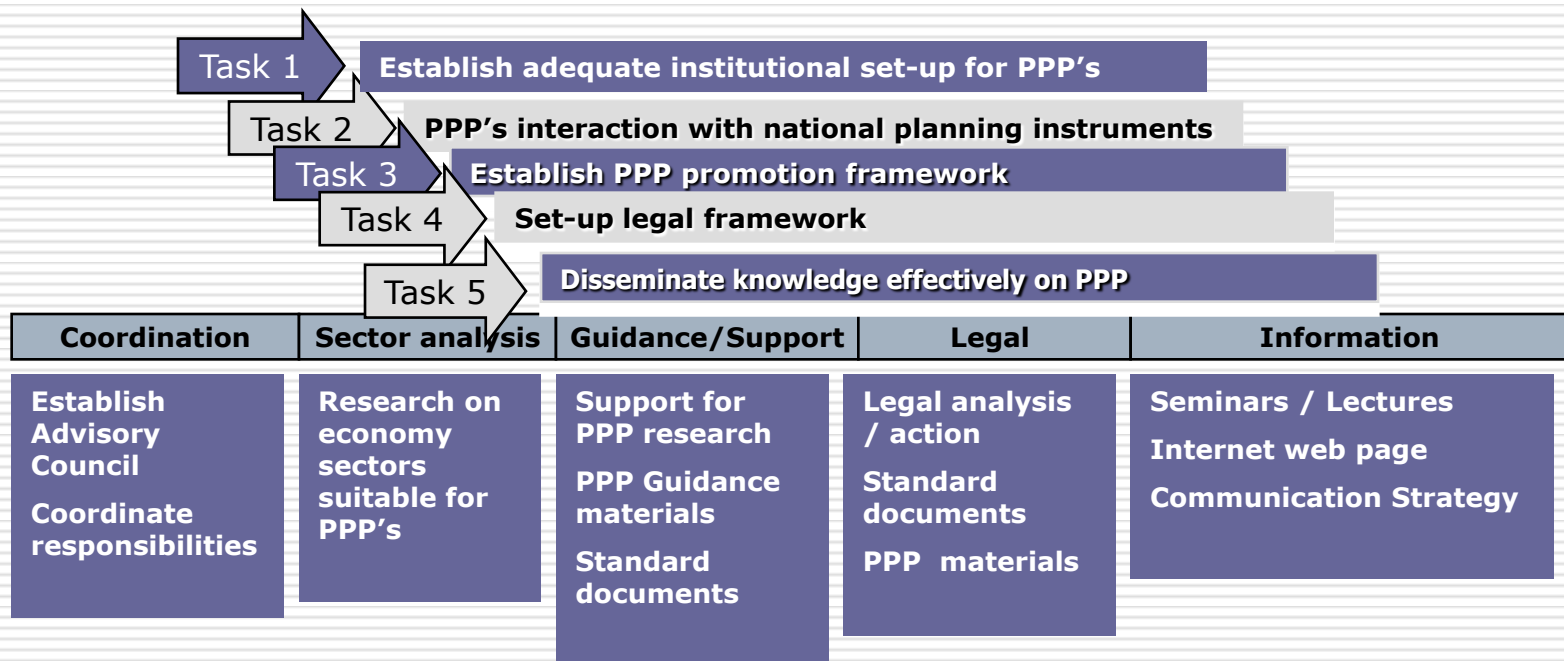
Task 1 Establish adequate institutional set-up for PPP's

Task 2 PPP's interaction with national planning instruments

Task 3 Establish PPP promotion framework

Task 4 Set-up legal framework

Task 5 Disseminate knowledge effectively on PPP

| Coordination | Sector analysis | Guidance/Support | Legal | Information |
|---|---|---|---|---|

Establish Advisory Council

Coordinate responsibilities

Research on economy sectors suitable for PPP's

Support for PPP research

PPP Guidance materials

Standard documents

Legal analysis / action

Standard documents

PPP materials

Seminars / Lectures

Internet web page

Communication Strategy